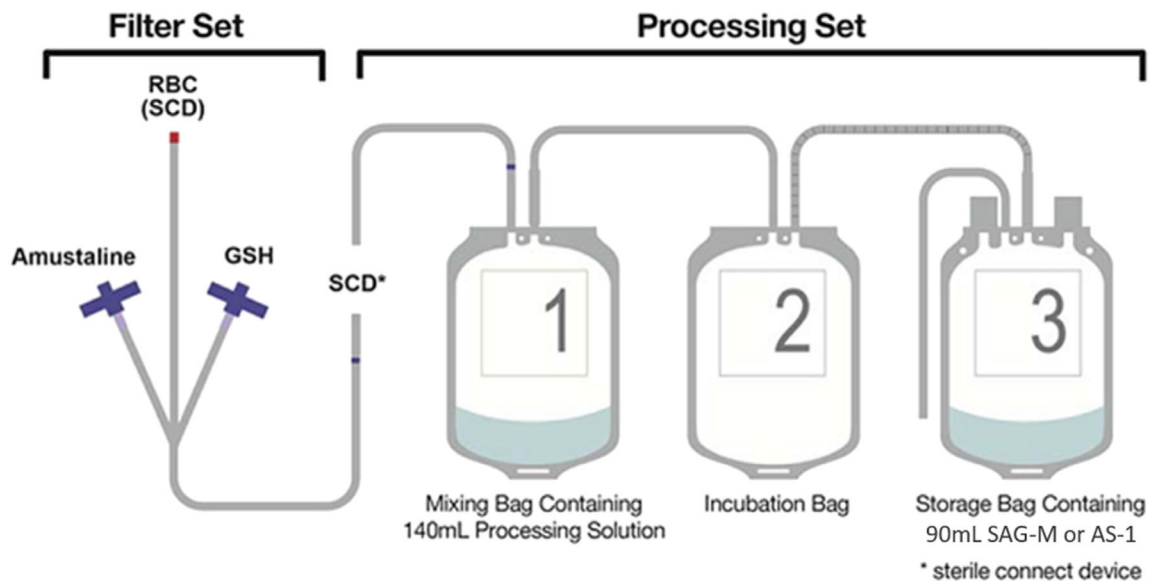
Filter Set

Processing Set

RBC (SCD)

Amustaline

GSH

SCD*

1

2

3

Mixing Bag Containing 140mL Processing Solution

Incubation Bag

Storage Bag Containing 90mL SAG-M or AS-1

* sterile connect device